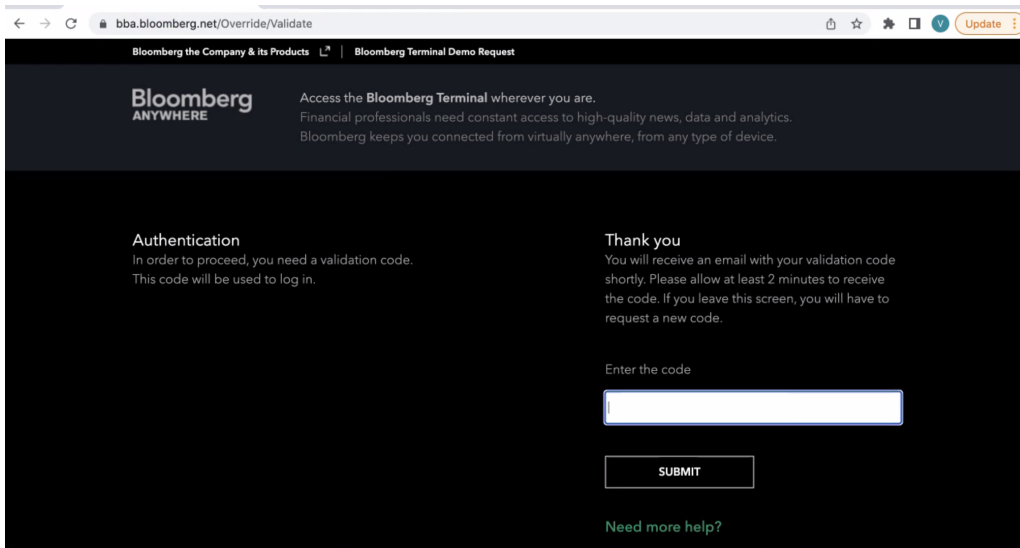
bba.bloomberg.net/Override/Validate

V Update

Bloomberg the Company & its Products | Bloomberg Terminal Demo Request

Bloomberg ANYWHERE

Access the Bloomberg Terminal wherever you are.
Financial professionals need constant access to high-quality news, data and analytics.
Bloomberg keeps you connected from virtually anywhere, from any type of device.

Authentication
In order to proceed, you need a validation code.
This code will be used to log in.

Thank you
You will receive an email with your validation code shortly. Please allow at least 2 minutes to receive the code. If you leave this screen, you will have to request a new code.

Enter the code

SUBMIT

Need more help?